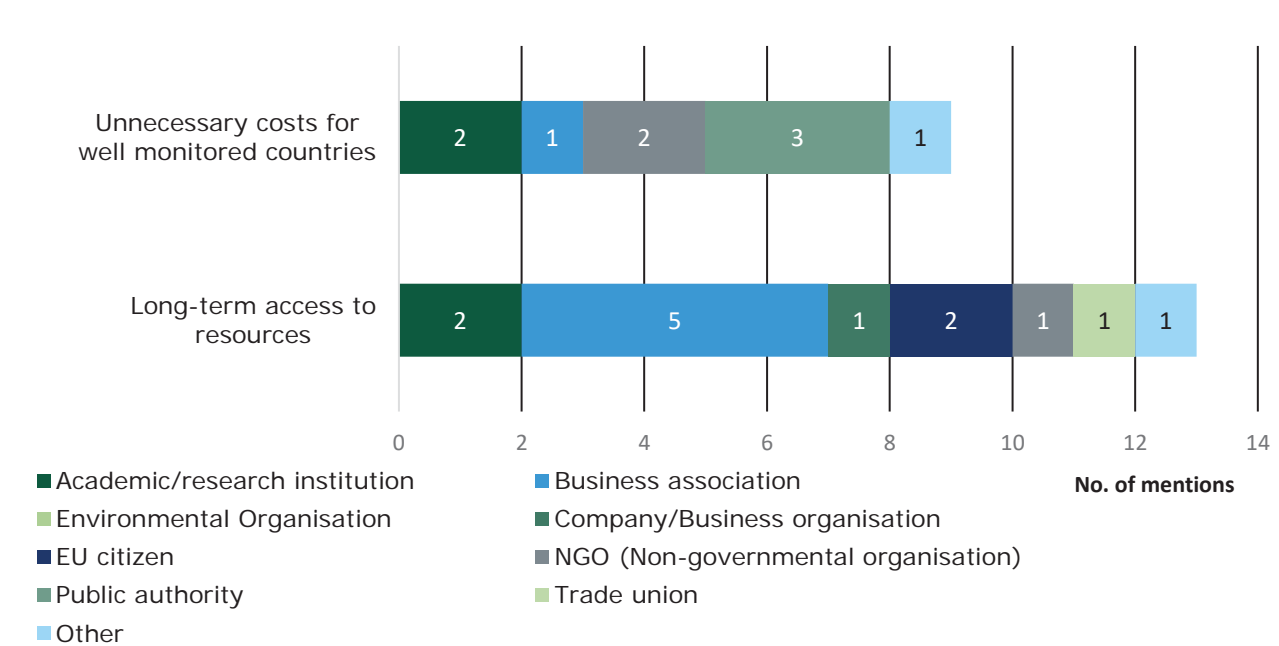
Unnecessary costs for well monitored countries

2 1 2 3 1

Long-term access to resources

2 5 1 2 1 1 1

0 2 4 6 8 10 12 14

No. of mentions

Academic/research institution
Business association
Environmental Organisation
Company/Business organisation
EU citizen
NGO (Non-governmental organisation)
Public authority
Trade union
Other